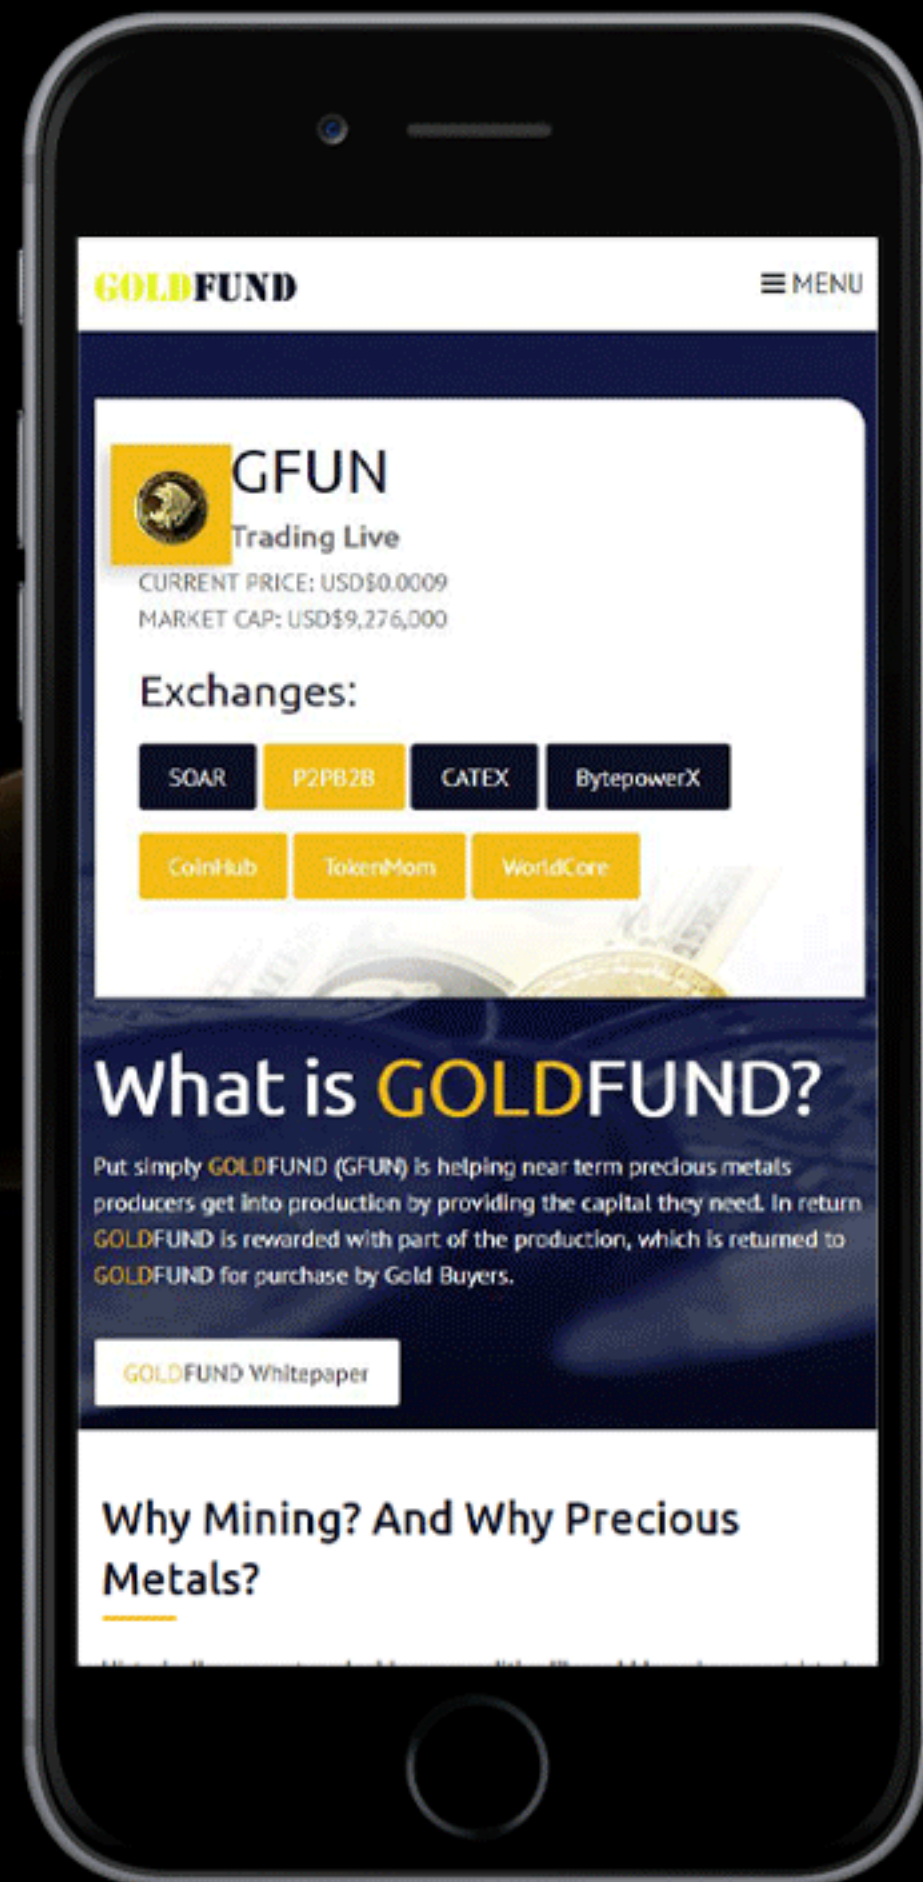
GOLDFUND

≡ MENU

GFUN

Trading Live

CURRENT PRICE: USD$0.0009

MARKET CAP: USD$9,276,000

Exchanges:

SOAR P2PB2B CATEX BytepowerX

CoinHub TokenMom WorldCore

What is GOLDFUND?

Put simply GOLDFUND (GFUN) is helping near term precious metals producers get into production by providing the capital they need. In return GOLDFUND is rewarded with part of the production, which is returned to GOLDFUND for purchase by Gold Buyers.

GOLDFUND Whitepaper

Why Mining? And Why Precious Metals?

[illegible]